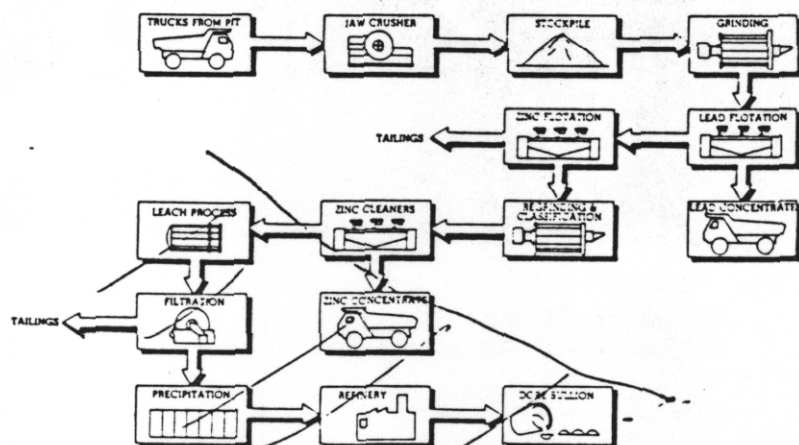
TRUCKS FROM PIT

JAW CRUSHER

STOCKPILE

GRINDING

ZINC FLOTATION

LEAD FLOTATION

TAILINGS

LEACH PROCESS

ZINC CLEANERS

REGRINDING & CLASSIFICATION

LEAD CONCENTRATE

FILTRATION

ZINC CONCENTRATE

TAILINGS

PRECIPITATION

REFINERY

DORE BULLION